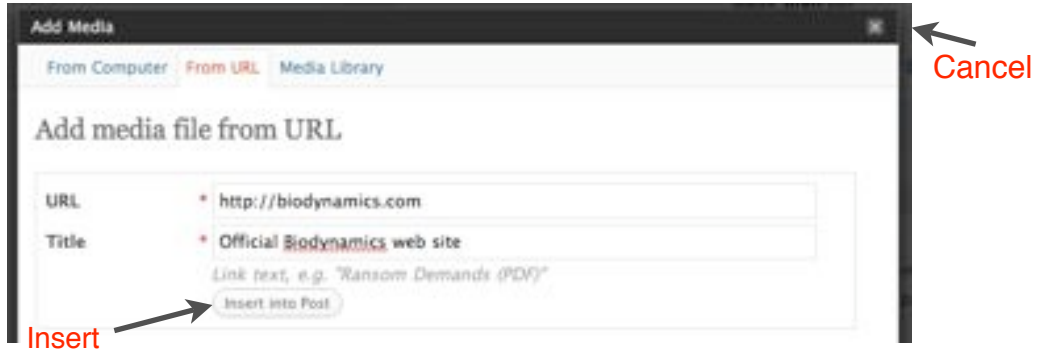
Add Media

From Computer From URL Media Library

Cancel

Add media file from URL

| URL | * http://biodynamics.com |
|---|---|
| Title | * Official Biodynamics web site |

Link text, e.g. "Ransom Demands (PDF)"

Insert into Post

Insert